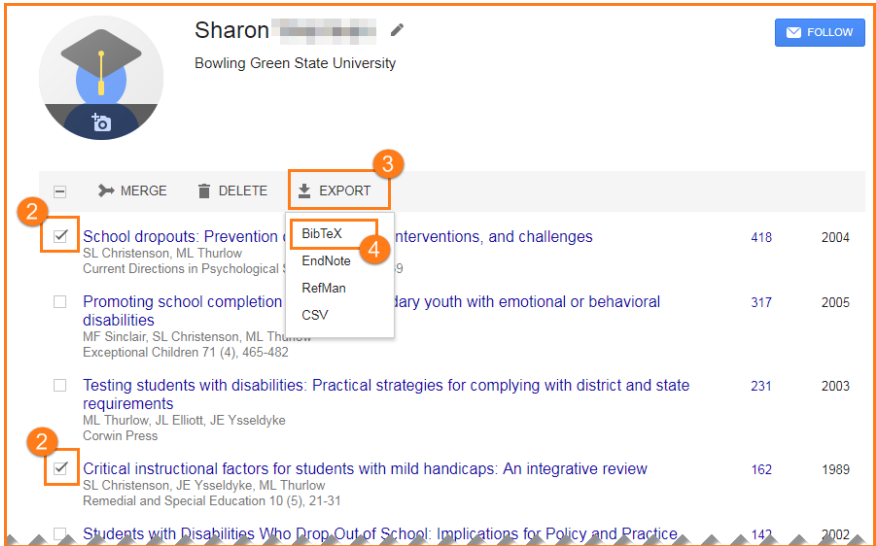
Sharon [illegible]

Bowling Green State University

FOLLOW

3

MERGE DELETE EXPORT

2

BibTeX

4

EndNote

RefMan

CSV

School dropouts: Prevention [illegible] interventions, and challenges
SL Christenson, ML Thurlow
Current Directions in Psychological S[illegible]9

418 2004

Promoting school completion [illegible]dary youth with emotional or behavioral disabilities
MF Sinclair, SL Christenson, ML Thurlow
Exceptional Children 71 (4), 465-482

317 2005

Testing students with disabilities: Practical strategies for complying with district and state requirements
ML Thurlow, JL Elliott, JE Ysseldyke
Corwin Press

231 2003

2

Critical instructional factors for students with mild handicaps: An integrative review
SL Christenson, JE Ysseldyke, ML Thurlow
Remedial and Special Education 10 (5), 21-31

162 1989

Students with Disabilities Who Drop Out of School: Implications for Policy and Practice

142 2002